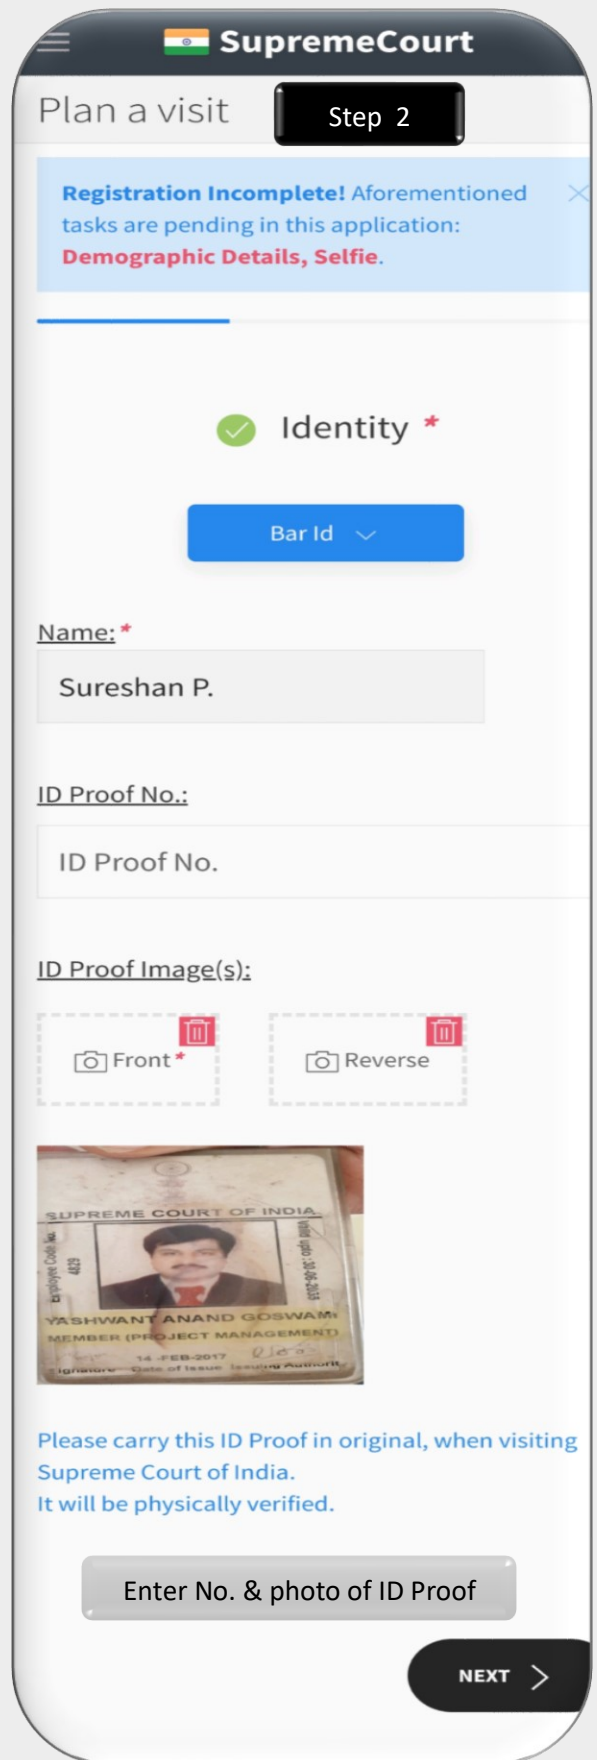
SupremeCourt

Plan a visit

Step 2

Registration Incomplete! Aforementioned tasks are pending in this application: Demographic Details, Selfie.

Identity *

Bar Id

Name: *

Sureshan P.

ID Proof No.:

ID Proof No.

ID Proof Image(s):

Front *

Reverse

SUPREME COURT OF INDIA

Employee Code No. 4839

Valid upto: 30-06-2035

YASHWANT ANAND GOSWAMI

MEMBER (PROJECT MANAGEMENT)

14-FEB-2017

Signature Date of Issue Issuing Authority

Please carry this ID Proof in original, when visiting Supreme Court of India.
It will be physically verified.

Enter No. & photo of ID Proof

NEXT